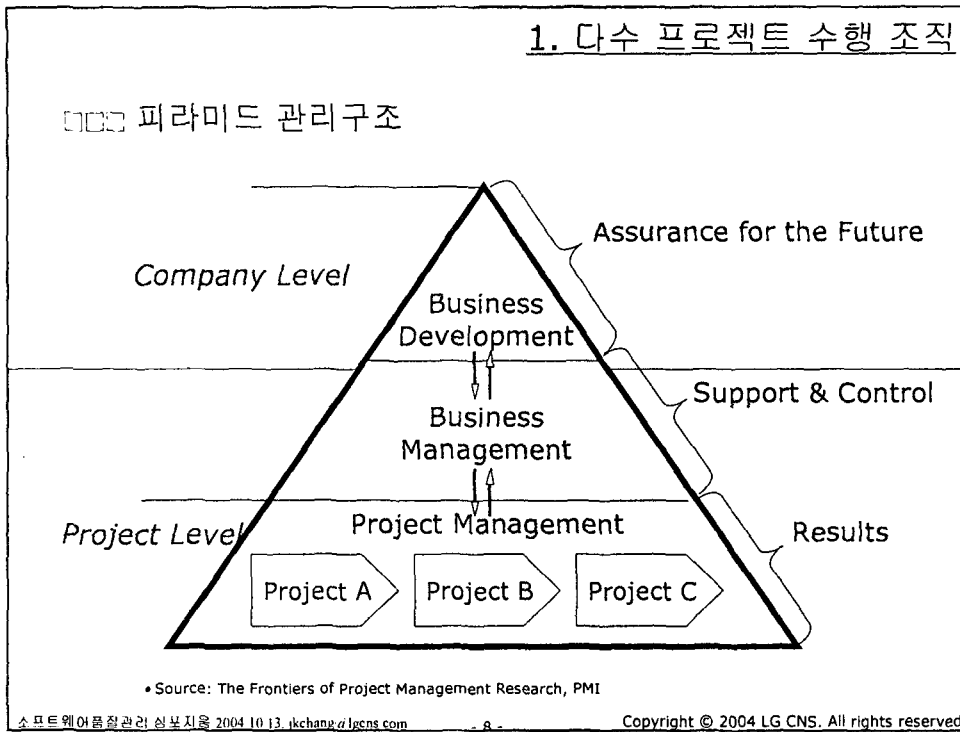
1. 다수 프로젝트 수행 조직

□□□ 피라미드 관리구조

Company Level

Business Development

Business Management

Project Level

Project Management

Project A

Project B

Project C

Assurance for the Future

Support & Control

Results

• Source: The Frontiers of Project Management Research, PMI

소프트웨어품질관리 심포지움 2004.10.13. jkchang@lgcns.com

- 8 -

Copyright © 2004 LG CNS. All rights reserved